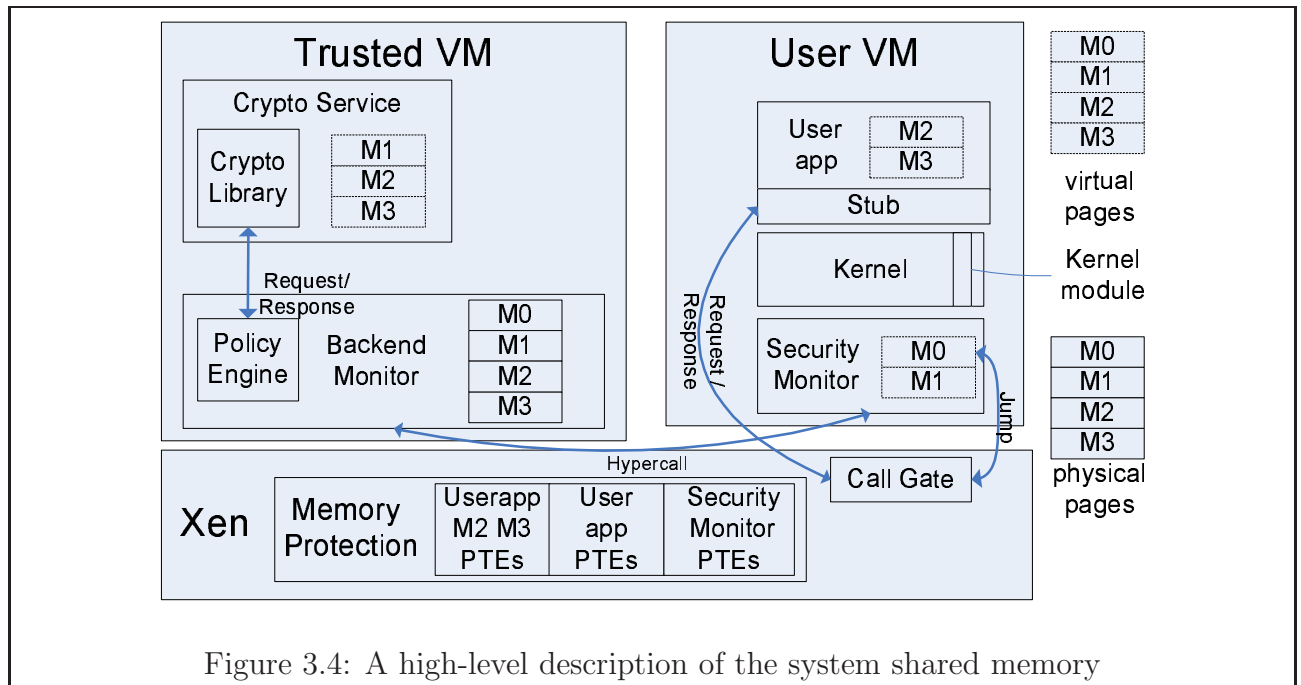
Trusted VM

Crypto Service

Crypto Library

M1
M2
M3

Request/ Response

Policy Engine

Backend Monitor

M0
M1
M2
M3

User VM

User app

M2
M3

Stub

Kernel

Security Monitor

M0
M1

Request / Response

Jump

M0
M1
M2
M3

virtual pages

Kernel module

M0
M1
M2
M3

physical pages

Hypercall

Call Gate

Xen

Memory Protection

| Userapp M2 M3 PTEs | User app PTEs | Security Monitor PTEs |
|---|---|---|

Figure 3.4: A high-level description of the system shared memory